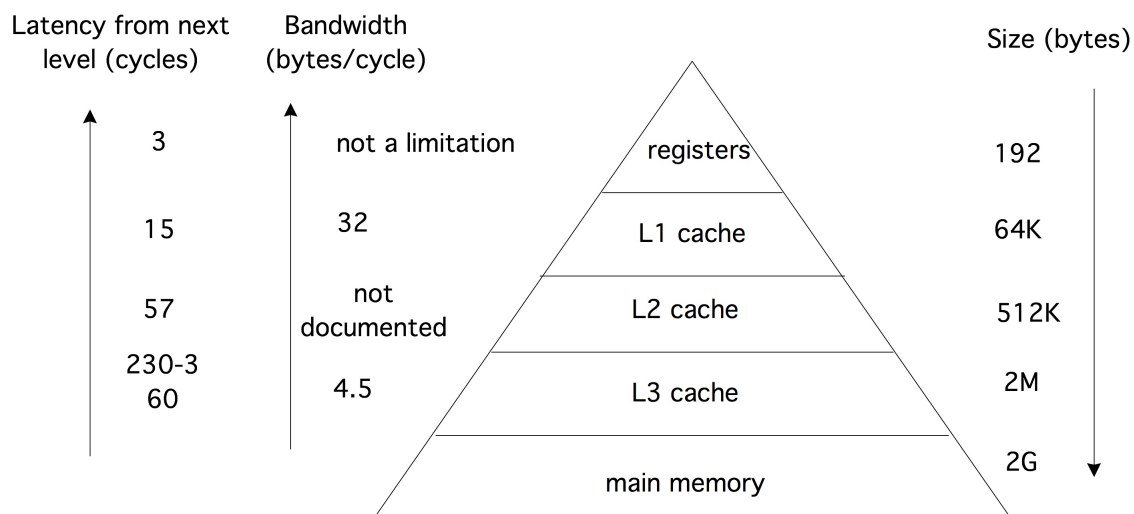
Latency from next level (cycles)

Bandwidth (bytes/cycle)

Size (bytes)

3

not a limitation

registers

192

15

32

L1 cache

64K

57

not documented

L2 cache

512K

230-3
60

4.5

L3 cache

2M

2G

main memory